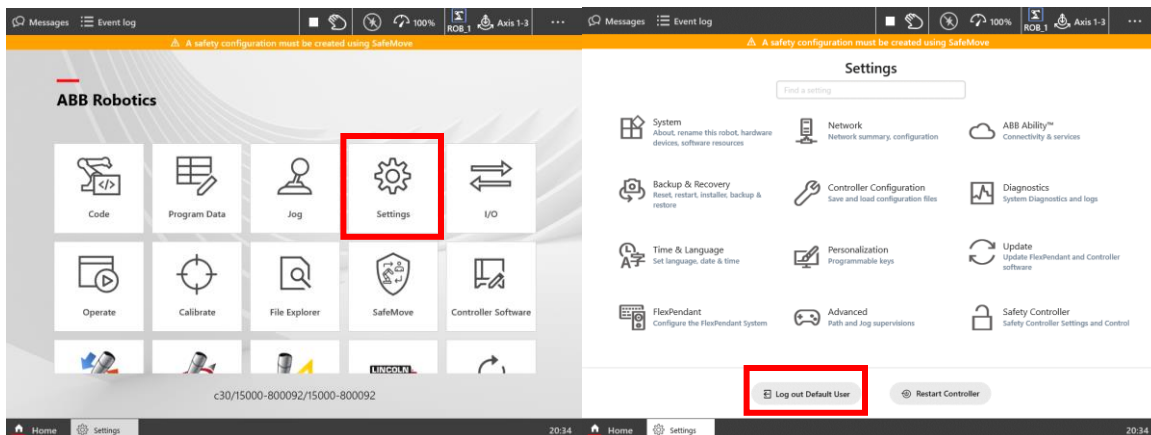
Messages Event log 100% ROB_1 Axis 1-3 ...

⚠ A safety configuration must be created using SafeMove

ABB Robotics

Code
Program Data
Jog
Settings
I/O
Operate
Calibrate
File Explorer
SafeMove
Controller Software
LINCOLN

c30/15000-800092/15000-800092

Home Settings 20:34

Messages Event log 100% ROB_1 Axis 1-3 ...

⚠ A safety configuration must be created using SafeMove

Settings

Find a setting

System
About, rename this robot, hardware devices, software resources

Network
Network summary, configuration

ABB Ability™
Connectivity & services

Backup & Recovery
Reset, restart, installer, backup & restore

Controller Configuration
Save and load configuration files

Diagnostics
System Diagnostics and logs

Time & Language
Set language, date & time

Personalization
Programmable keys

Update
Update FlexPendant and Controller software

FlexPendant
Configure the FlexPendant System

Advanced
Path and Jog supervisions

Safety Controller
Safety Controller Settings and Control

Log out Default User

Restart Controller

Home Settings 20:34